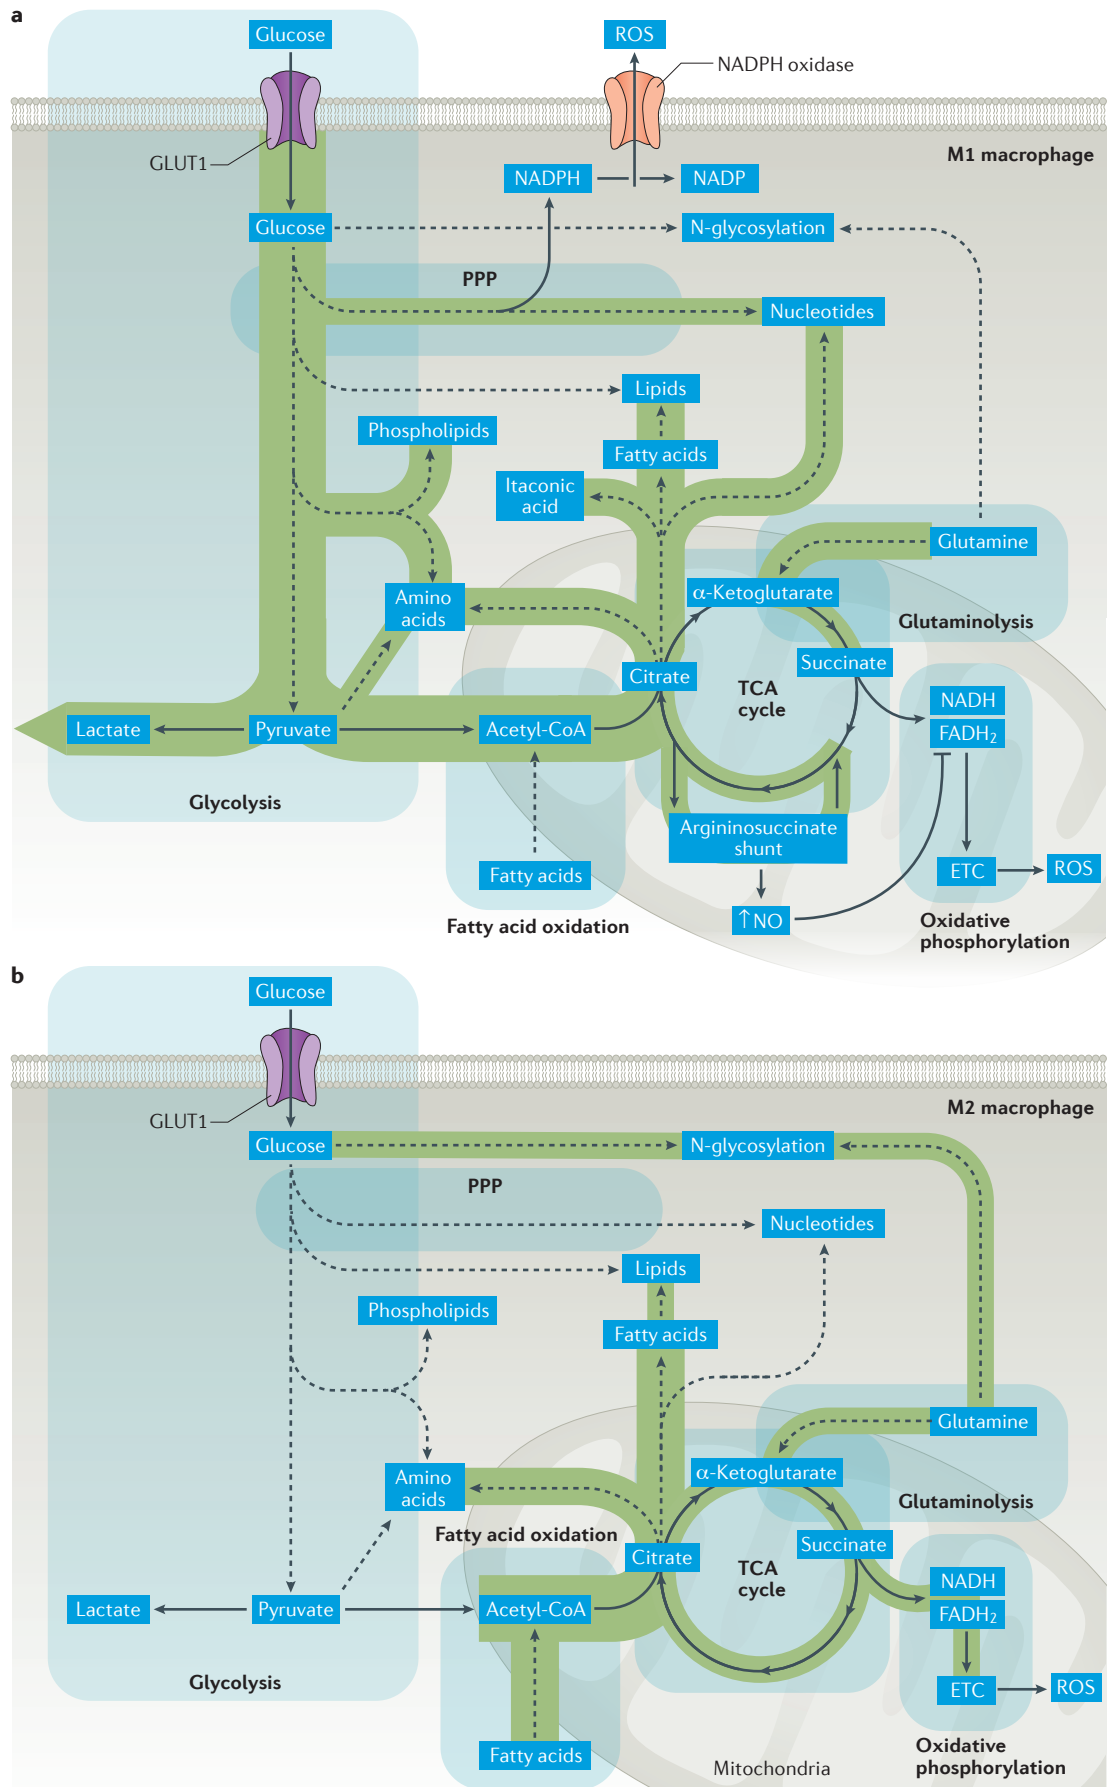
a

Glucose

ROS

NADPH oxidase

M1 macrophage

GLUT1

NADPH

NADP

Glucose

N-glycosylation

PPP

Nucleotides

Lipids

Phospholipids

Fatty acids

Itaconic acid

Glutamine

Amino acids

α-Ketoglutarate

Glutaminolysis

Succinate

Citrate

TCA cycle

NADH

$FADH_2$

Lactate

Pyruvate

Acetyl-CoA

Glycolysis

Argininosuccinate shunt

Fatty acids

ETC

ROS

↑NO

Fatty acid oxidation

Oxidative phosphorylation

b

Glucose

M2 macrophage

GLUT1

Glucose

N-glycosylation

PPP

Nucleotides

Lipids

Phospholipids

Fatty acids

Glutamine

α-Ketoglutarate

Amino acids

Glutaminolysis

Fatty acid oxidation

Succinate

Citrate

TCA cycle

NADH

$FADH_2$

Lactate

Pyruvate

Acetyl-CoA

ETC

ROS

Glycolysis

Oxidative phosphorylation

Fatty acids

Mitochondria